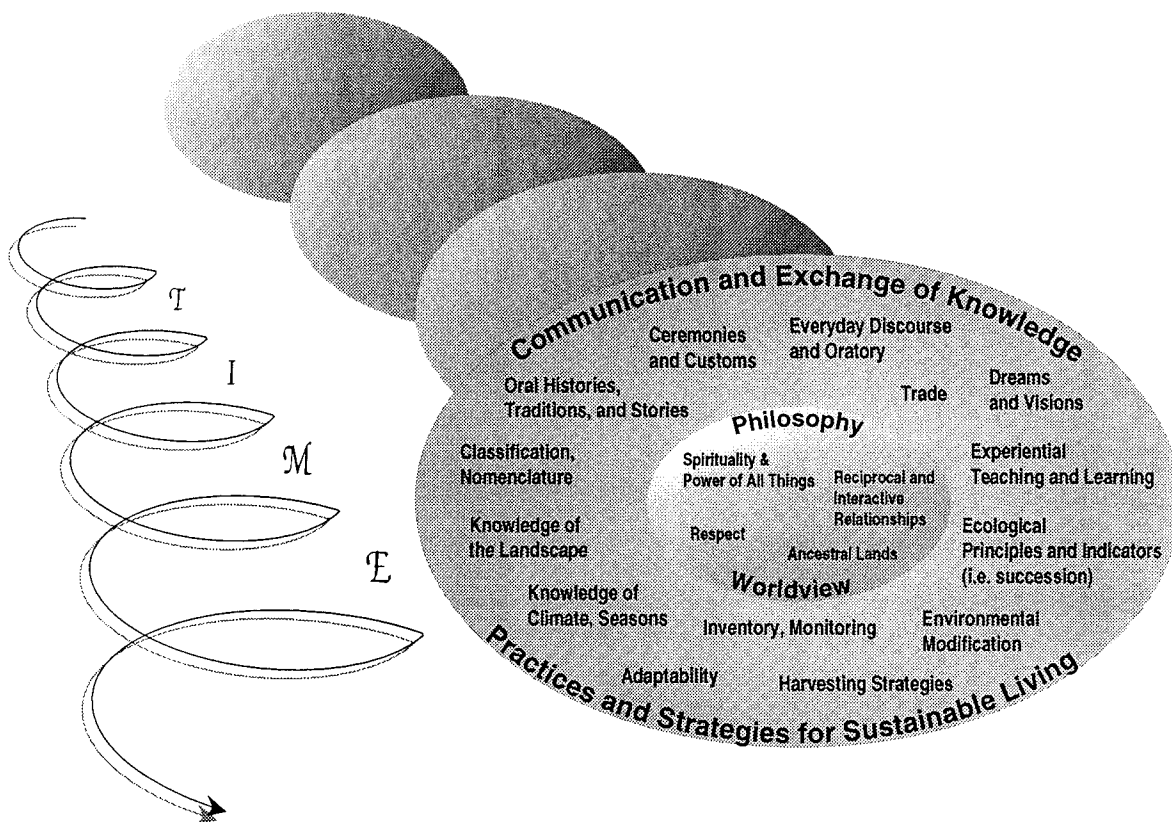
T
I
M
E

Communication and Exchange of Knowledge

Ceremonies and Customs

Everyday Discourse and Oratory

Oral Histories, Traditions, and Stories

Trade

Dreams and Visions

Philosophy

Classification, Nomenclature

Spirituality & Power of All Things

Reciprocal and Interactive Relationships

Experiential Teaching and Learning

Knowledge of the Landscape

Respect

Ancestral Lands

Ecological Principles and Indicators (i.e. succession)

Worldview

Knowledge of Climate, Seasons

Inventory, Monitoring

Environmental Modification

Adaptability

Harvesting Strategies

Practices and Strategies for Sustainable Living